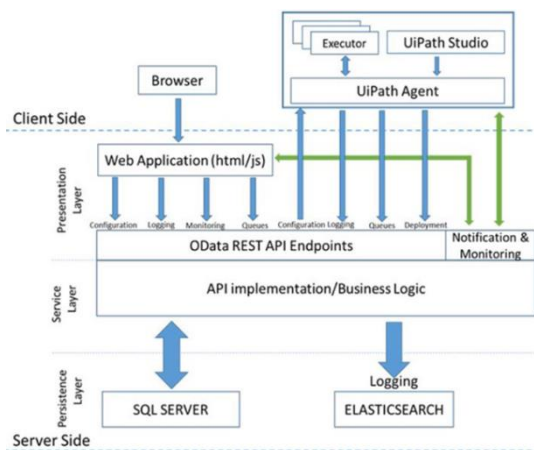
Executor
UiPath Studio
UiPath Agent
Browser
Client Side
Web Application (html/js)
Presentation Layer
Configuration
Logging
Monitoring
Queues
Configuration
Logging
Queues
Deployment
OData REST API Endpoints
Notification & Monitoring
Service Layer
API implementation/Business Logic
Logging
Persistence Layer
SQL SERVER
ELASTICSEARCH
Server Side